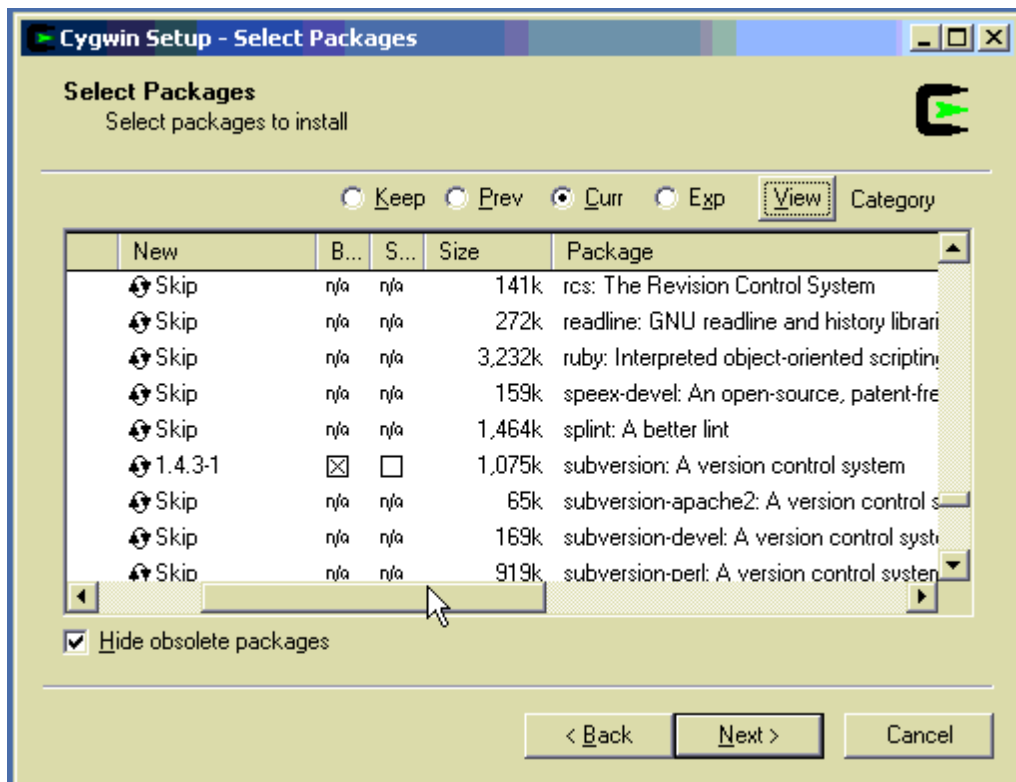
Cygwin Setup - Select Packages

Select Packages
Select packages to install

Keep Prev Curr Exp View Category

| New | B... | S... | Size | Package |
|---|---|---|---|---|
| Skip | n/a | n/a | 141k | rcs: The Revision Control System |
| Skip | n/a | n/a | 272k | readline: GNU readline and history librari |
| Skip | n/a | n/a | 3,232k | ruby: Interpreted object-oriented scriptin |
| Skip | n/a | n/a | 159k | speex-devel: An open-source, patent-fre |
| Skip | n/a | n/a | 1,464k | splint: A better lint |
| 1.4.3-1 | ☒ | ☐ | 1,075k | subversion: A version control system |
| Skip | n/a | n/a | 65k | subversion-apache2: A version control s |
| Skip | n/a | n/a | 169k | subversion-devel: A version control syst |
| Skip | n/a | n/a | 919k | subversion-perl: A version control systen |

Hide obsolete packages

< Back Next > Cancel